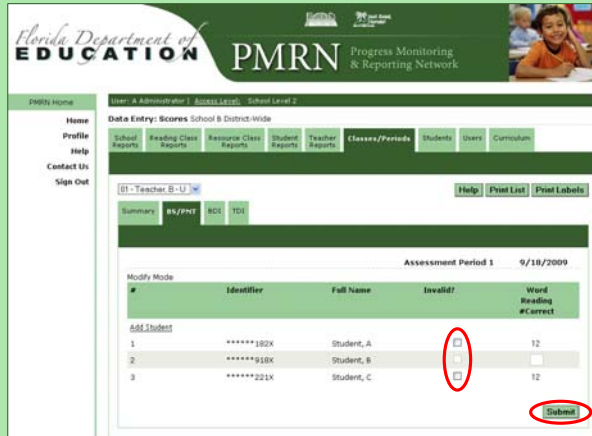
Florida Department of EDUCATION

PMRN Progress Monitoring & Reporting Network

PMRN Home

Home
Profile
Help
Contact Us
Sign Out

User: A Administrator | Access Level: School Level 2

Data Entry: Scores School B District-Wide

School Reports | Reading Class Reports | Resource Class Reports | Student Reports | Teacher Reports | Classes/Periods | Students | Users | Curriculum

01 - Teacher, B - U

Help | Print List | Print Labels

Summary | BS/PNT | BDI | TDI

Assessment Period 1 9/18/2009

Modify Mode

| # | Identifier | Full Name | Invalid? | Word Reading #Correct |
|---|---|---|---|---|
| Add Student | | | | |
| 1 | ******182X | Student, A | | 12 |
| 2 | ******918X | Student, B | | |
| 3 | ******221X | Student, C | | 12 |

Submit